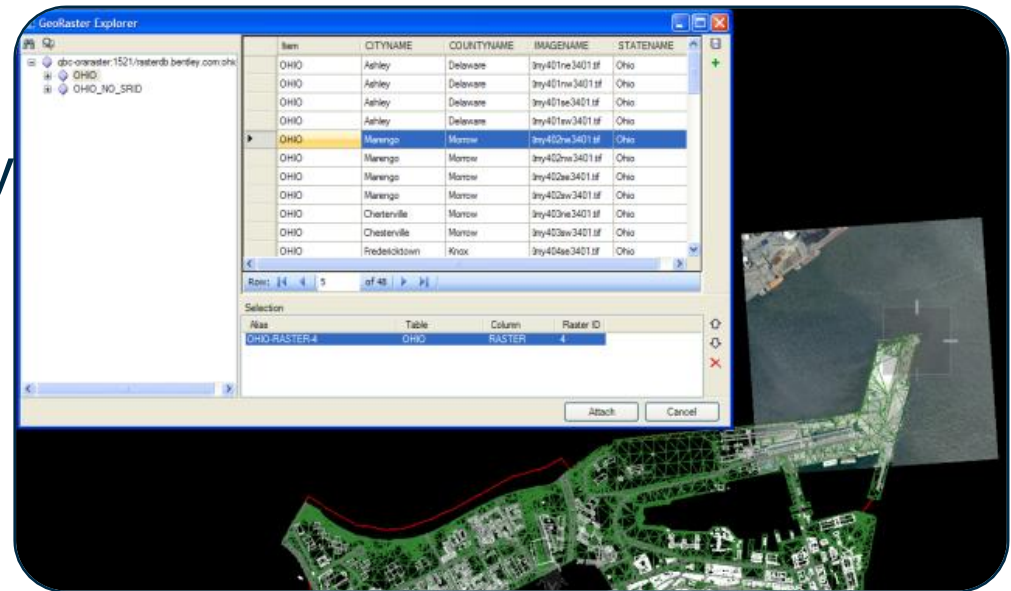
GeoRaster Explorer

qbc-oraraster:1521/rasterdb.bentley.com:ohi
OHIO
OHIO_NO_SRID

| Item | CITYNAME | COUNTYNAME | IMAGENAME | STATENAME |
|---|---|---|---|---|
| OHIO | Ashley | Delaware | tmy401ne3401.tif | Ohio |
| OHIO | Ashley | Delaware | tmy401nw3401.tif | Ohio |
| OHIO | Ashley | Delaware | tmy401se3401.tif | Ohio |
| OHIO | Ashley | Delaware | tmy401sw3401.tif | Ohio |
| OHIO | Marengo | Morrow | tmy402ne3401.tif | Ohio |
| OHIO | Marengo | Morrow | tmy402nw3401.tif | Ohio |
| OHIO | Marengo | Morrow | tmy402se3401.tif | Ohio |
| OHIO | Marengo | Morrow | tmy402sw3401.tif | Ohio |
| OHIO | Chesterville | Morrow | tmy403ne3401.tif | Ohio |
| OHIO | Chesterville | Morrow | tmy403sw3401.tif | Ohio |
| OHIO | Fredericktown | Knox | tmy404se3401.tif | Ohio |

Row: 5 of 48

Selection

| Alias | Table | Column | Raster ID |
|---|---|---|---|
| OHIO-RASTER-4 | OHIO | RASTER | 4 |

Attach Cancel